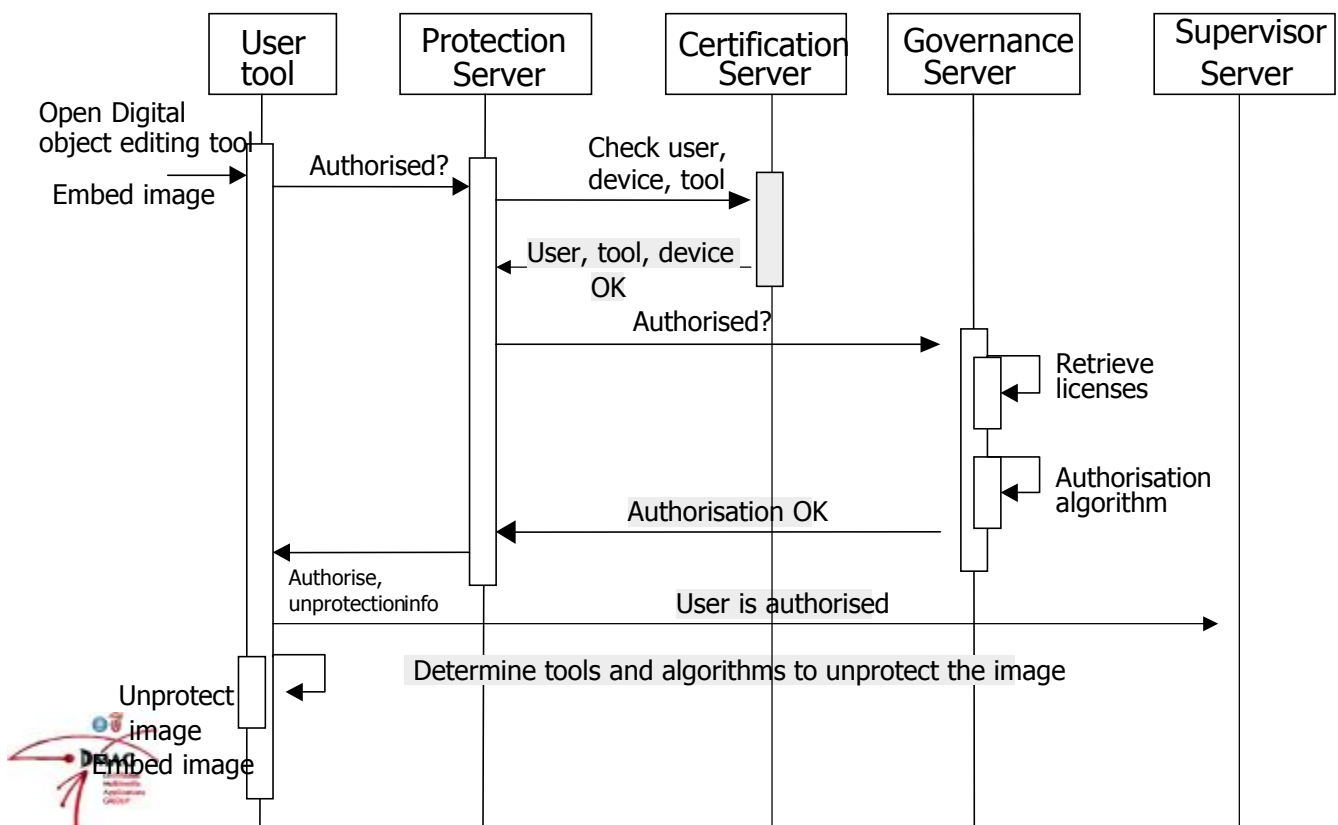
User tool

Protection Server

Certification Server

Governance Server

Supervisor Server

Open Digital object editing tool

Embed image

Authorised?

Check user, device, tool

User, tool, device OK

Authorised?

Retrieve licenses

Authorisation algorithm

Authorisation OK

Authorise, unprotectioninfo

User is authorised

Determine tools and algorithms to unprotect the image

Unprotect image

Embed image

DMAG